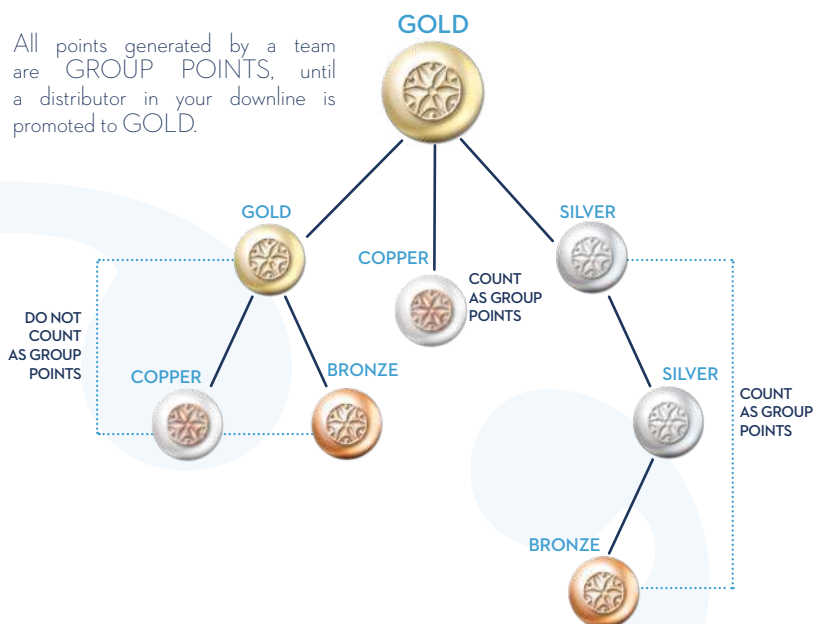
All points generated by a team are GROUP POINTS, until a distributor in your downline is promoted to GOLD.

GOLD

GOLD

COPPER

SILVER

COUNT AS GROUP POINTS

DO NOT COUNT AS GROUP POINTS

COPPER

BRONZE

SILVER

COUNT AS GROUP POINTS

BRONZE